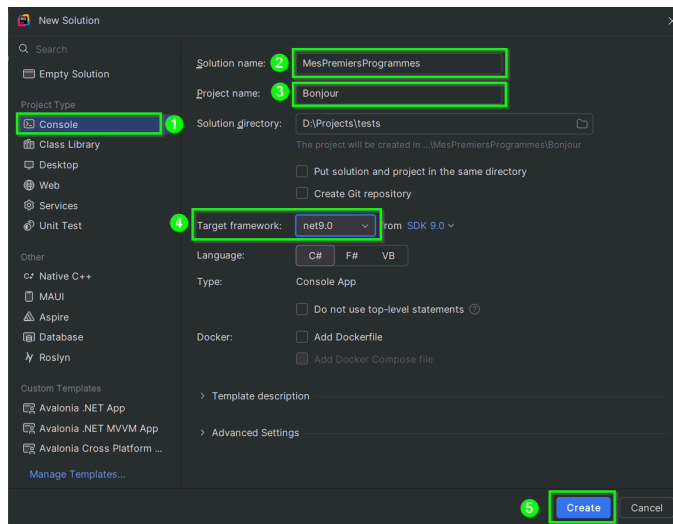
New Solution

Search
Empty Solution

Project Type
Console 1
Class Library
Desktop
Web
Services
Unit Test

Other
Native C++
MAUI
Aspire
Database
Roslyn

Custom Templates
Avalonia .NET App
Avalonia .NET MVVM App
Avalonia Cross Platform ...

Manage Templates...

Solution name: 2 MesPremiersProgrammes
Project name: 3 Bonjour
Solution directory: D:\Projects\tests
The project will be created in ...\MesPremiersProgrammes\Bonjour
Put solution and project in the same directory
Create Git repository
4 Target framework: net9.0 from SDK 9.0
Language: C# F# VB
Type: Console App
Do not use top-level statements
Docker: Add Dockerfile
Add Docker Compose file

Template description

Advanced Settings

5 Create Cancel